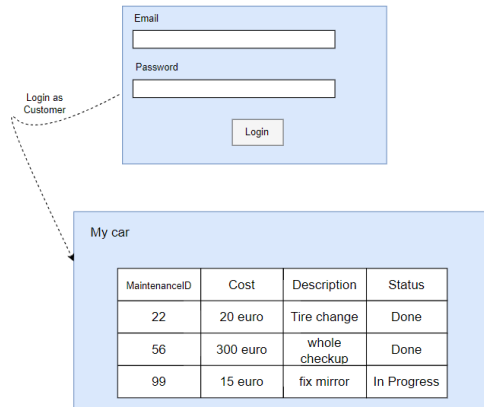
Email

Password

Login

Login as Customer

My car

| MaintenanceID | Cost | Description | Status |
|---|---|---|---|
| 22 | 20 euro | Tire change | Done |
| 56 | 300 euro | whole checkup | Done |
| 99 | 15 euro | fix mirror | In Progress |